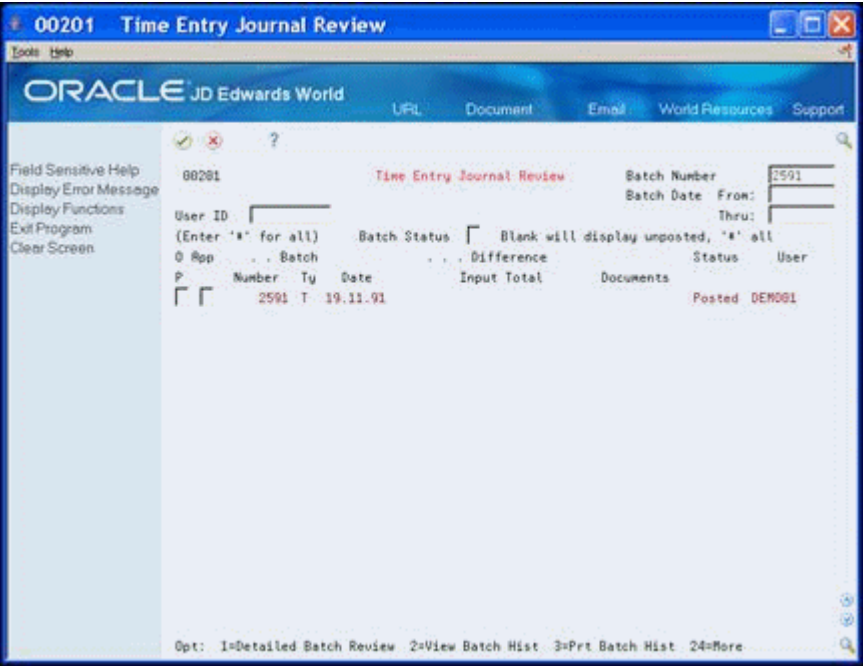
00201 Time Entry Journal Review

Tools Help

ORACLE JD Edwards World

URL Document Email World Resources Support

Field Sensitive Help
Display Error Message
Display Functions
Exit Program
Clear Screen

?

00201 Time Entry Journal Review Batch Number 2591
Batch Date From:
User ID Thru:
(Enter '*' for all) Batch Status Blank will display unposted, '*' all

| O P | App | . . Batch Number | Ty | Date | . . . Difference Input Total | Documents | Status | User |
|---|---|---|---|---|---|---|---|---|
| | | 2591 | T | 19.11.91 | | | Posted | DEMO01 |

Opt: 1=Detailed Batch Review 2=View Batch Hist 3=Prt Batch Hist 24=More